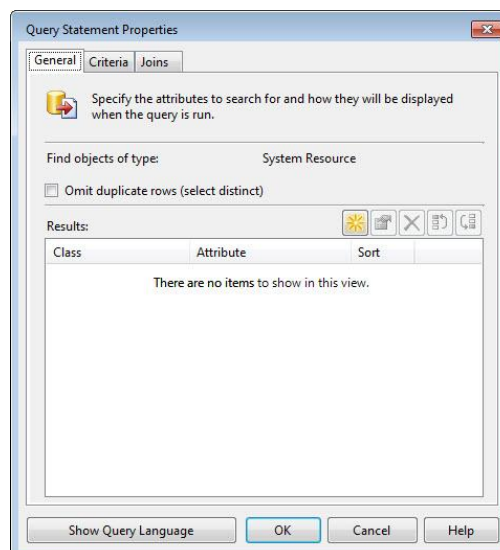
Query Statement Properties

General | Criteria | Joins

Specify the attributes to search for and how they will be displayed when the query is run.

Find objects of type: System Resource

Omit duplicate rows (select distinct)

Results:

| Class | Attribute | Sort |
|---|---|---|

There are no items to show in this view.

Show Query Language | OK | Cancel | Help